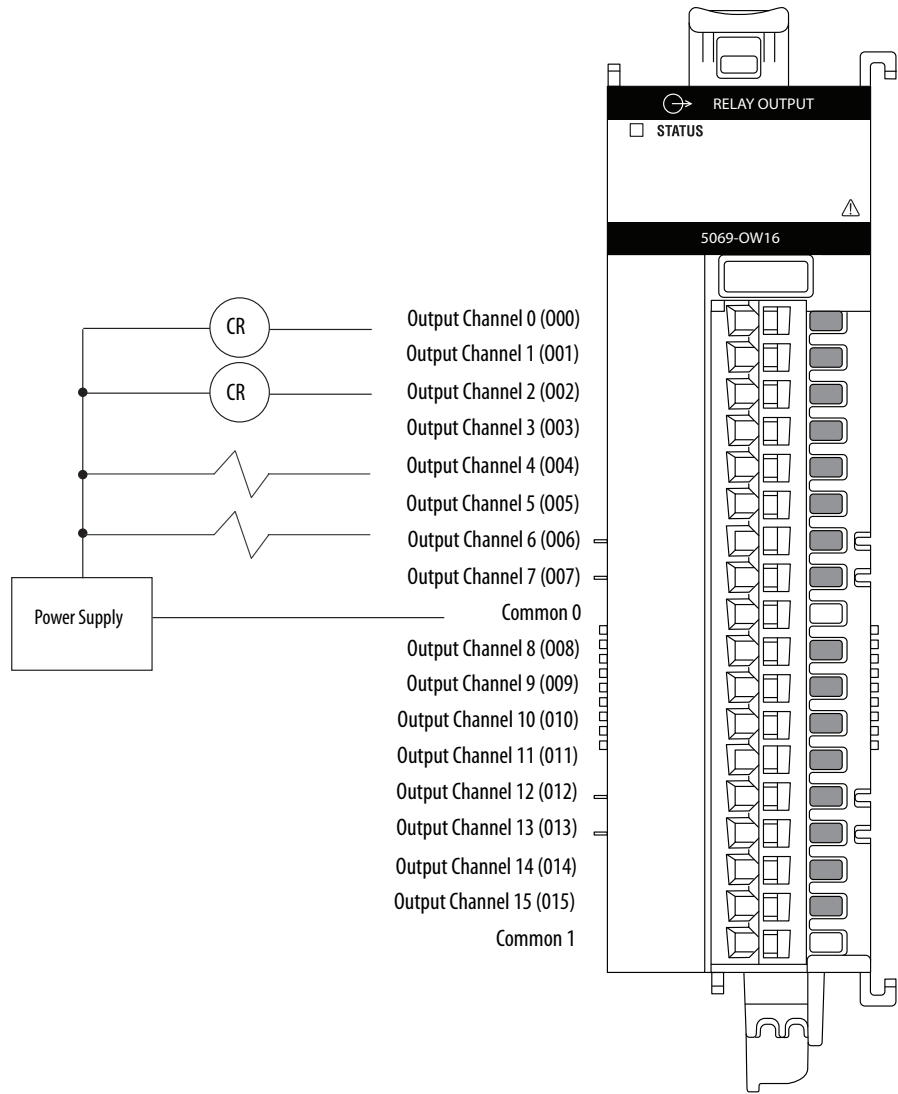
RELAY OUTPUT
STATUS
5069-OW16

CR
CR
Power Supply

Output Channel 0 (000)
Output Channel 1 (001)
Output Channel 2 (002)
Output Channel 3 (003)
Output Channel 4 (004)
Output Channel 5 (005)
Output Channel 6 (006)
Output Channel 7 (007)
Common 0
Output Channel 8 (008)
Output Channel 9 (009)
Output Channel 10 (010)
Output Channel 11 (011)
Output Channel 12 (012)
Output Channel 13 (013)
Output Channel 14 (014)
Output Channel 15 (015)
Common 1